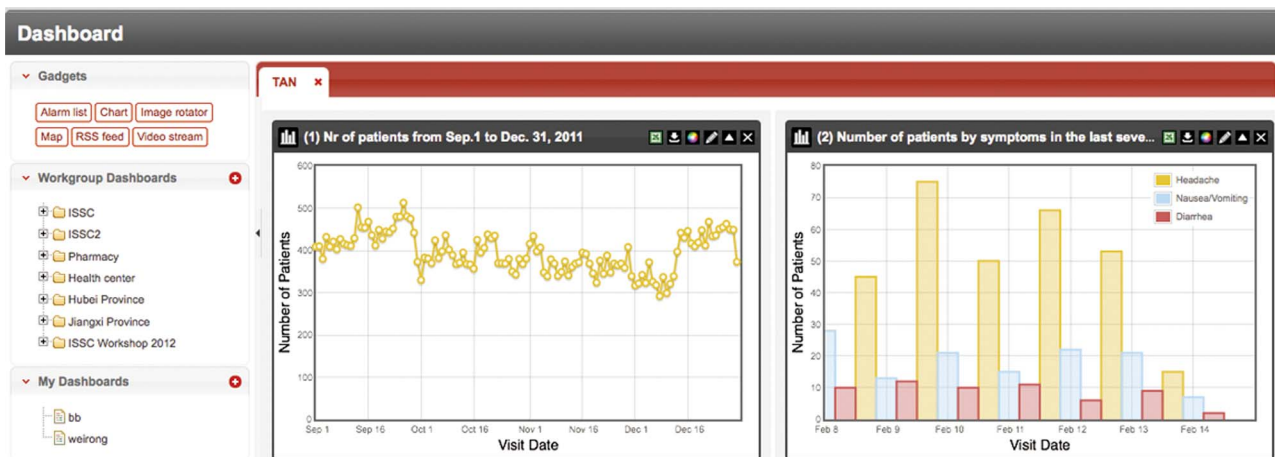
Dashboard

Gadgets

Alarm list Chart Image rotator
Map RSS feed Video stream

Workgroup Dashboards

ISSC
ISSC2
Pharmacy
Health center
Hubei Province
Jiangxi Province
ISSC Workshop 2012

My Dashboards

bb
weirong

TAN ×

(1) Nr of patients from Sep.1 to Dec. 31, 2011

Number of Patients
600
500
400
300
200
100
0
Sep 1 Sep 16 Oct 1 Oct 16 Nov 1 Nov 16 Dec 1 Dec 16
Visit Date

(2) Number of patients by symptoms in the last seve...

Number of Patients
80
70
60
50
40
30
20
10
0
Feb 8 Feb 9 Feb 10 Feb 11 Feb 12 Feb 13 Feb 14
Visit Date

Headache
Nausea/Vomiting
Diarrhea